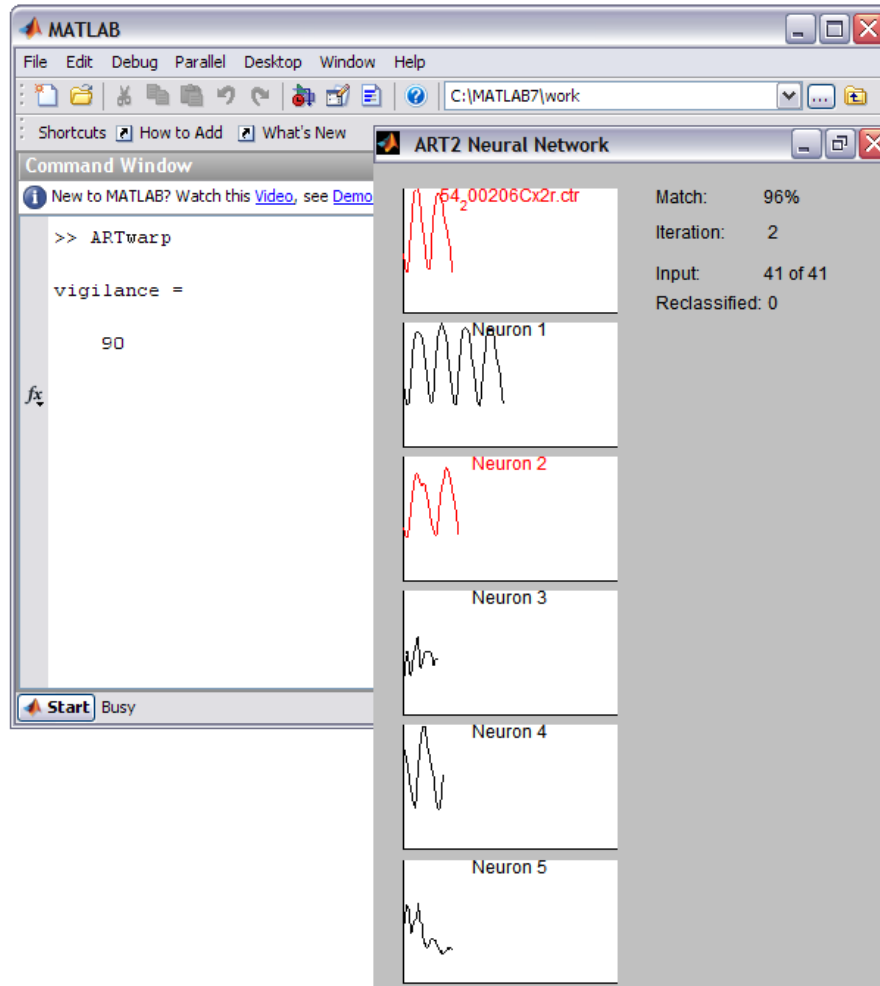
MATLAB

File Edit Debug Parallel Desktop Window Help

C:\MATLAB7\work

Shortcuts How to Add What's New

Command Window

New to MATLAB? Watch this Video, see Demo

>> ARTwarp

vigilance =

90

$fx$

Start Busy

ART2 Neural Network

54_200206Cx2r.ctr

Match: 96%

Iteration: 2

Input: 41 of 41

Reclassified: 0

Neuron 1

Neuron 2

Neuron 3

Neuron 4

Neuron 5